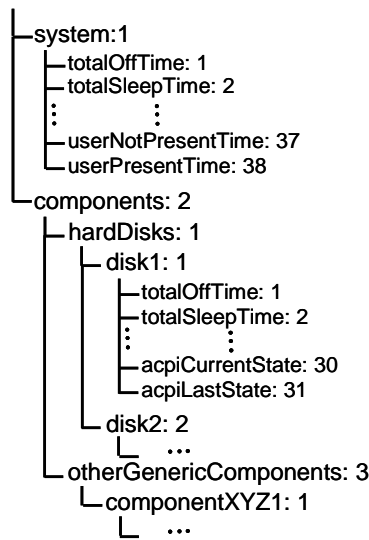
system:1
totalOffTime: 1
totalSleepTime: 2
⋮
⋮
userNotPresentTime: 37
userPresentTime: 38
components: 2
hardDisks: 1
disk1: 1
totalOffTime: 1
totalSleepTime: 2
⋮
⋮
acpiCurrentState: 30
acpiLastState: 31
disk2: 2
…
otherGenericComponents: 3
componentXYZ1: 1
…